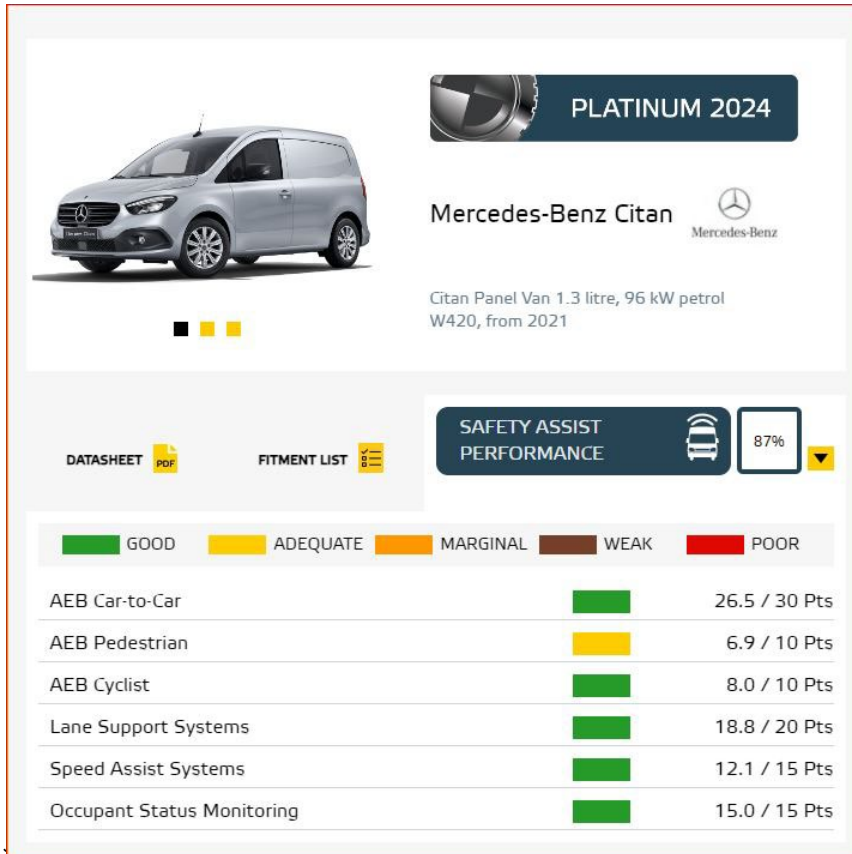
PLATINUM 2024

Mercedes-Benz Citan

Mercedes-Benz

Citan Panel Van 1.3 litre, 96 kW petrol W420, from 2021

DATASHEET PDF

FITMENT LIST

SAFETY ASSIST PERFORMANCE

87%

GOOD ADEQUATE MARGINAL WEAK POOR

| | |
|---|---|
| AEB Car-to-Car | 26.5 / 30 Pts |
| AEB Pedestrian | 6.9 / 10 Pts |
| AEB Cyclist | 8.0 / 10 Pts |
| Lane Support Systems | 18.8 / 20 Pts |
| Speed Assist Systems | 12.1 / 15 Pts |
| Occupant Status Monitoring | 15.0 / 15 Pts |